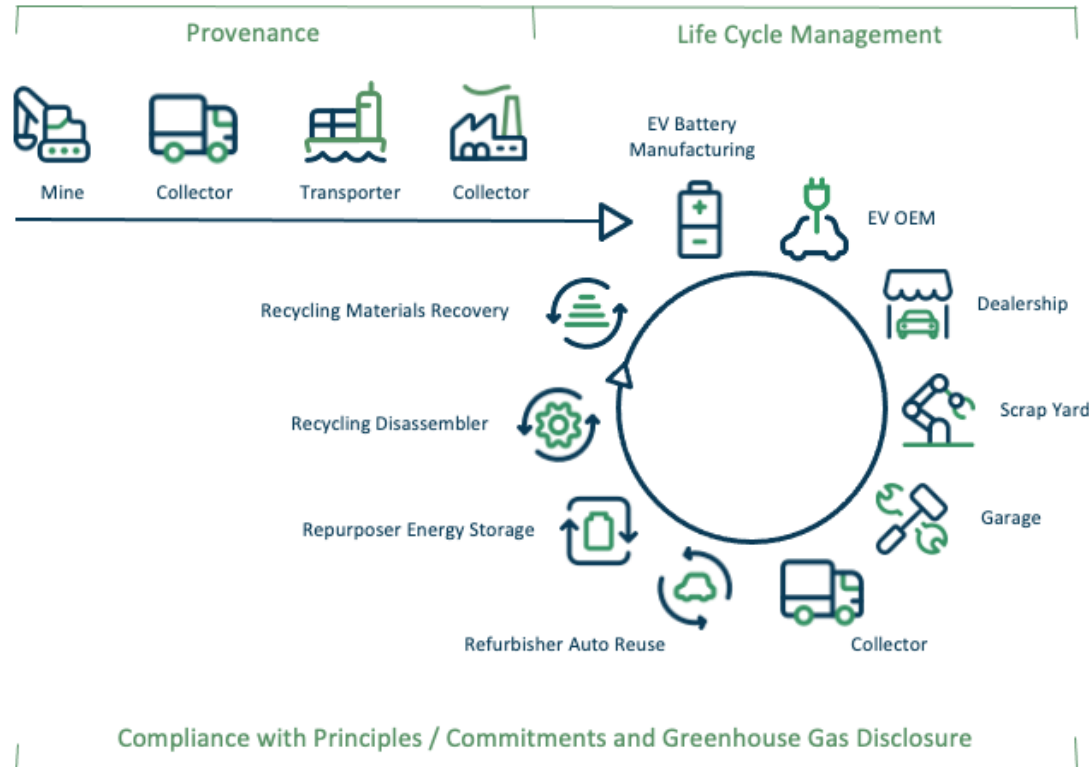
Provenance

Life Cycle Management

Mine

Collector

Transporter

Collector

EV Battery Manufacturing

EV OEM

Dealership

Scrap Yard

Garage

Collector

Refurbisher Auto Reuse

Repurposer Energy Storage

Recycling Disassembler

Recycling Materials Recovery

Compliance with Principles / Commitments and Greenhouse Gas Disclosure